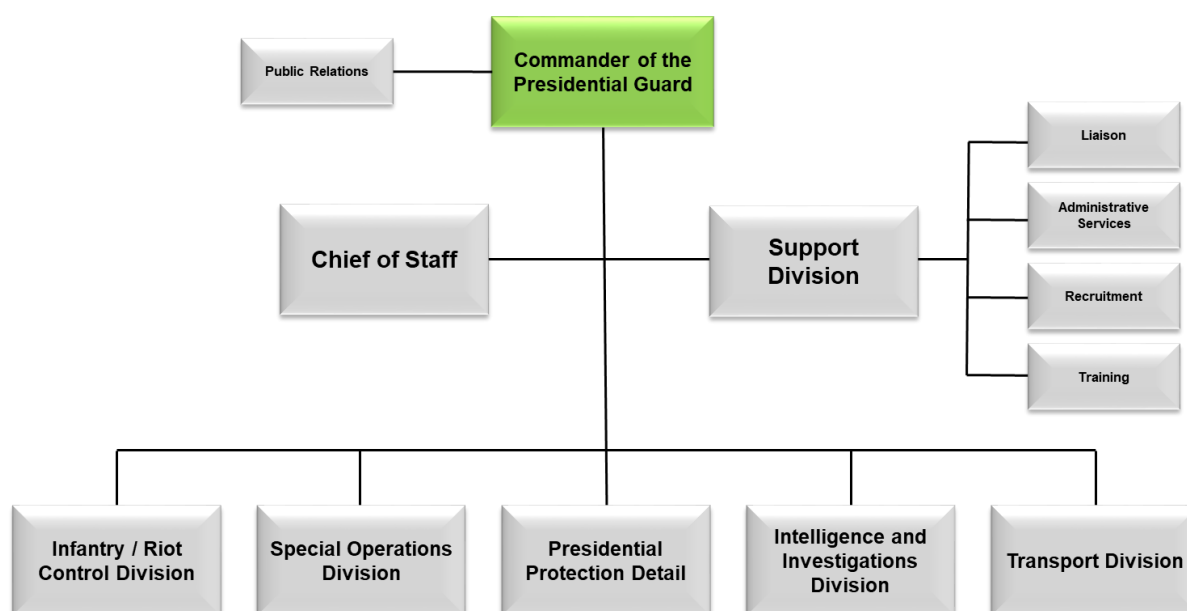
Public Relations

Commander of the Presidential Guard

Liaison

Administrative Services

Chief of Staff

Support Division

Recruitment

Training

Infantry / Riot Control Division

Special Operations Division

Presidential Protection Detail

Intelligence and Investigations Division

Transport Division